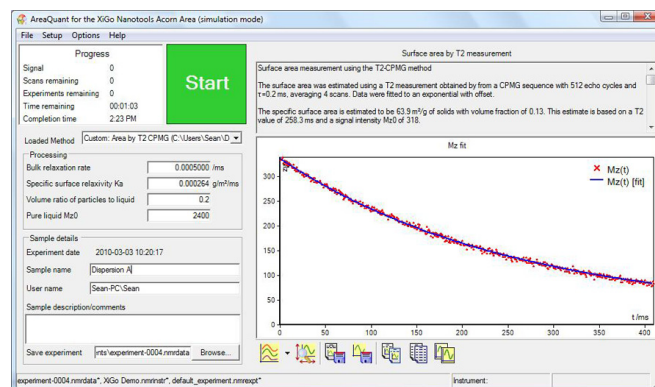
AreaQuant for the XiGo Nanotools Acorn Area (simulation mode)

File Setup Options Help

Progress

Signal 0
Scans remaining 0
Experiments remaining 0
Time remaining 00:01:03
Completion time 2:23 PM

Start

Loaded Method Custom: Area by T2 CPMG (C:\Users\Sean\D

Processing

Bulk relaxation rate 0.0005000 /ms
Specific surface relaxivity Ka 0.000264 g/m²/ms
Volume ratio of particles to liquid 0.2
Pure liquid Mz0 2400

Sample details

Experiment date 2010-03-03 10:20:17
Sample name Dispersion A
User name Sean-PC\Sean
Sample description/comments

Save experiment nts\experiment-0004.nmrdata Browse...

Surface area by T2 measurement

Surface area measurement using the T2-CPMG method

The surface area was estimated using a T2 measurement obtained by from a CPMG sequence with 512 echo cycles and τ=0.2 ms, averaging 4 scans. Data were fitted to an exponential with offset.

The specific surface area is estimated to be 63.9 m²/g of solids with volume fraction of 0.13. This estimate is based on a T2 value of 258.3 ms and a signal intensity Mz0 of 318.

Mz fit

Mz(t)
Mz(t) [fit]

300
250
200
150
100
50
0
0 50 100 150 200 250 300 350 400
t /ms

experiment-0004.nmrdata*, XiGo Demo.nmrinstr*, default_experiment.nmrexpt*
Instrument: